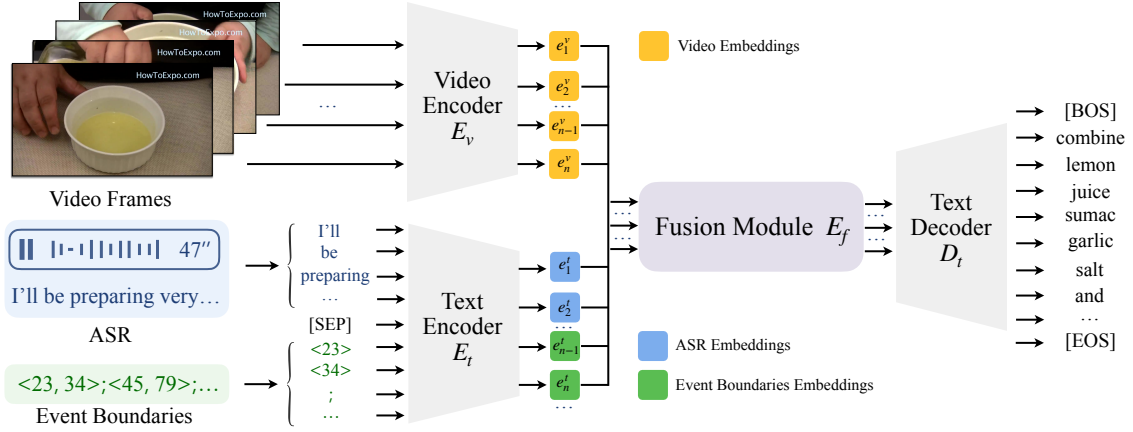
HowToExpo.com
HowToExpo.com
HowToExpo.com
HowToExpo.com

Video Frames

47″

I'll be preparing very…

ASR

<23, 34>;<45, 79>;…

Event Boundaries

…

I'll
be
preparing
…
[SEP]
<23>
<34>
;
…

Video Encoder $E_v$

Text Encoder $E_t$

$e_1^v$
$e_2^v$
…
$e_{n-1}^v$
$e_n^v$

$e_1^t$
$e_2^t$
…
$e_{n-1}^t$
$e_n^t$
…

Video Embeddings

ASR Embeddings

Event Boundaries Embeddings

Fusion Module $E_f$

Text Decoder $D_t$

[BOS]
combine
lemon
juice
sumac
garlic
salt
and
…
[EOS]